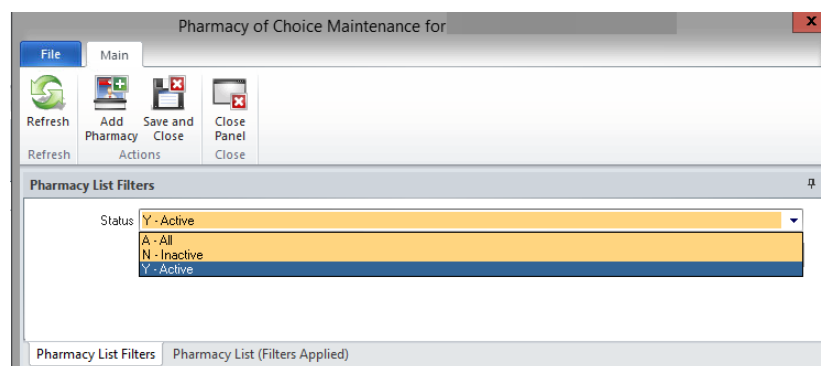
Pharmacy of Choice Maintenance for

File
Main

Refresh
Add Pharmacy
Save and Close
Close Panel

Refresh
Actions
Close

Pharmacy List Filters

Status Y - Active

A - All
N - Inactive
Y - Active

Pharmacy List Filters
Pharmacy List (Filters Applied)